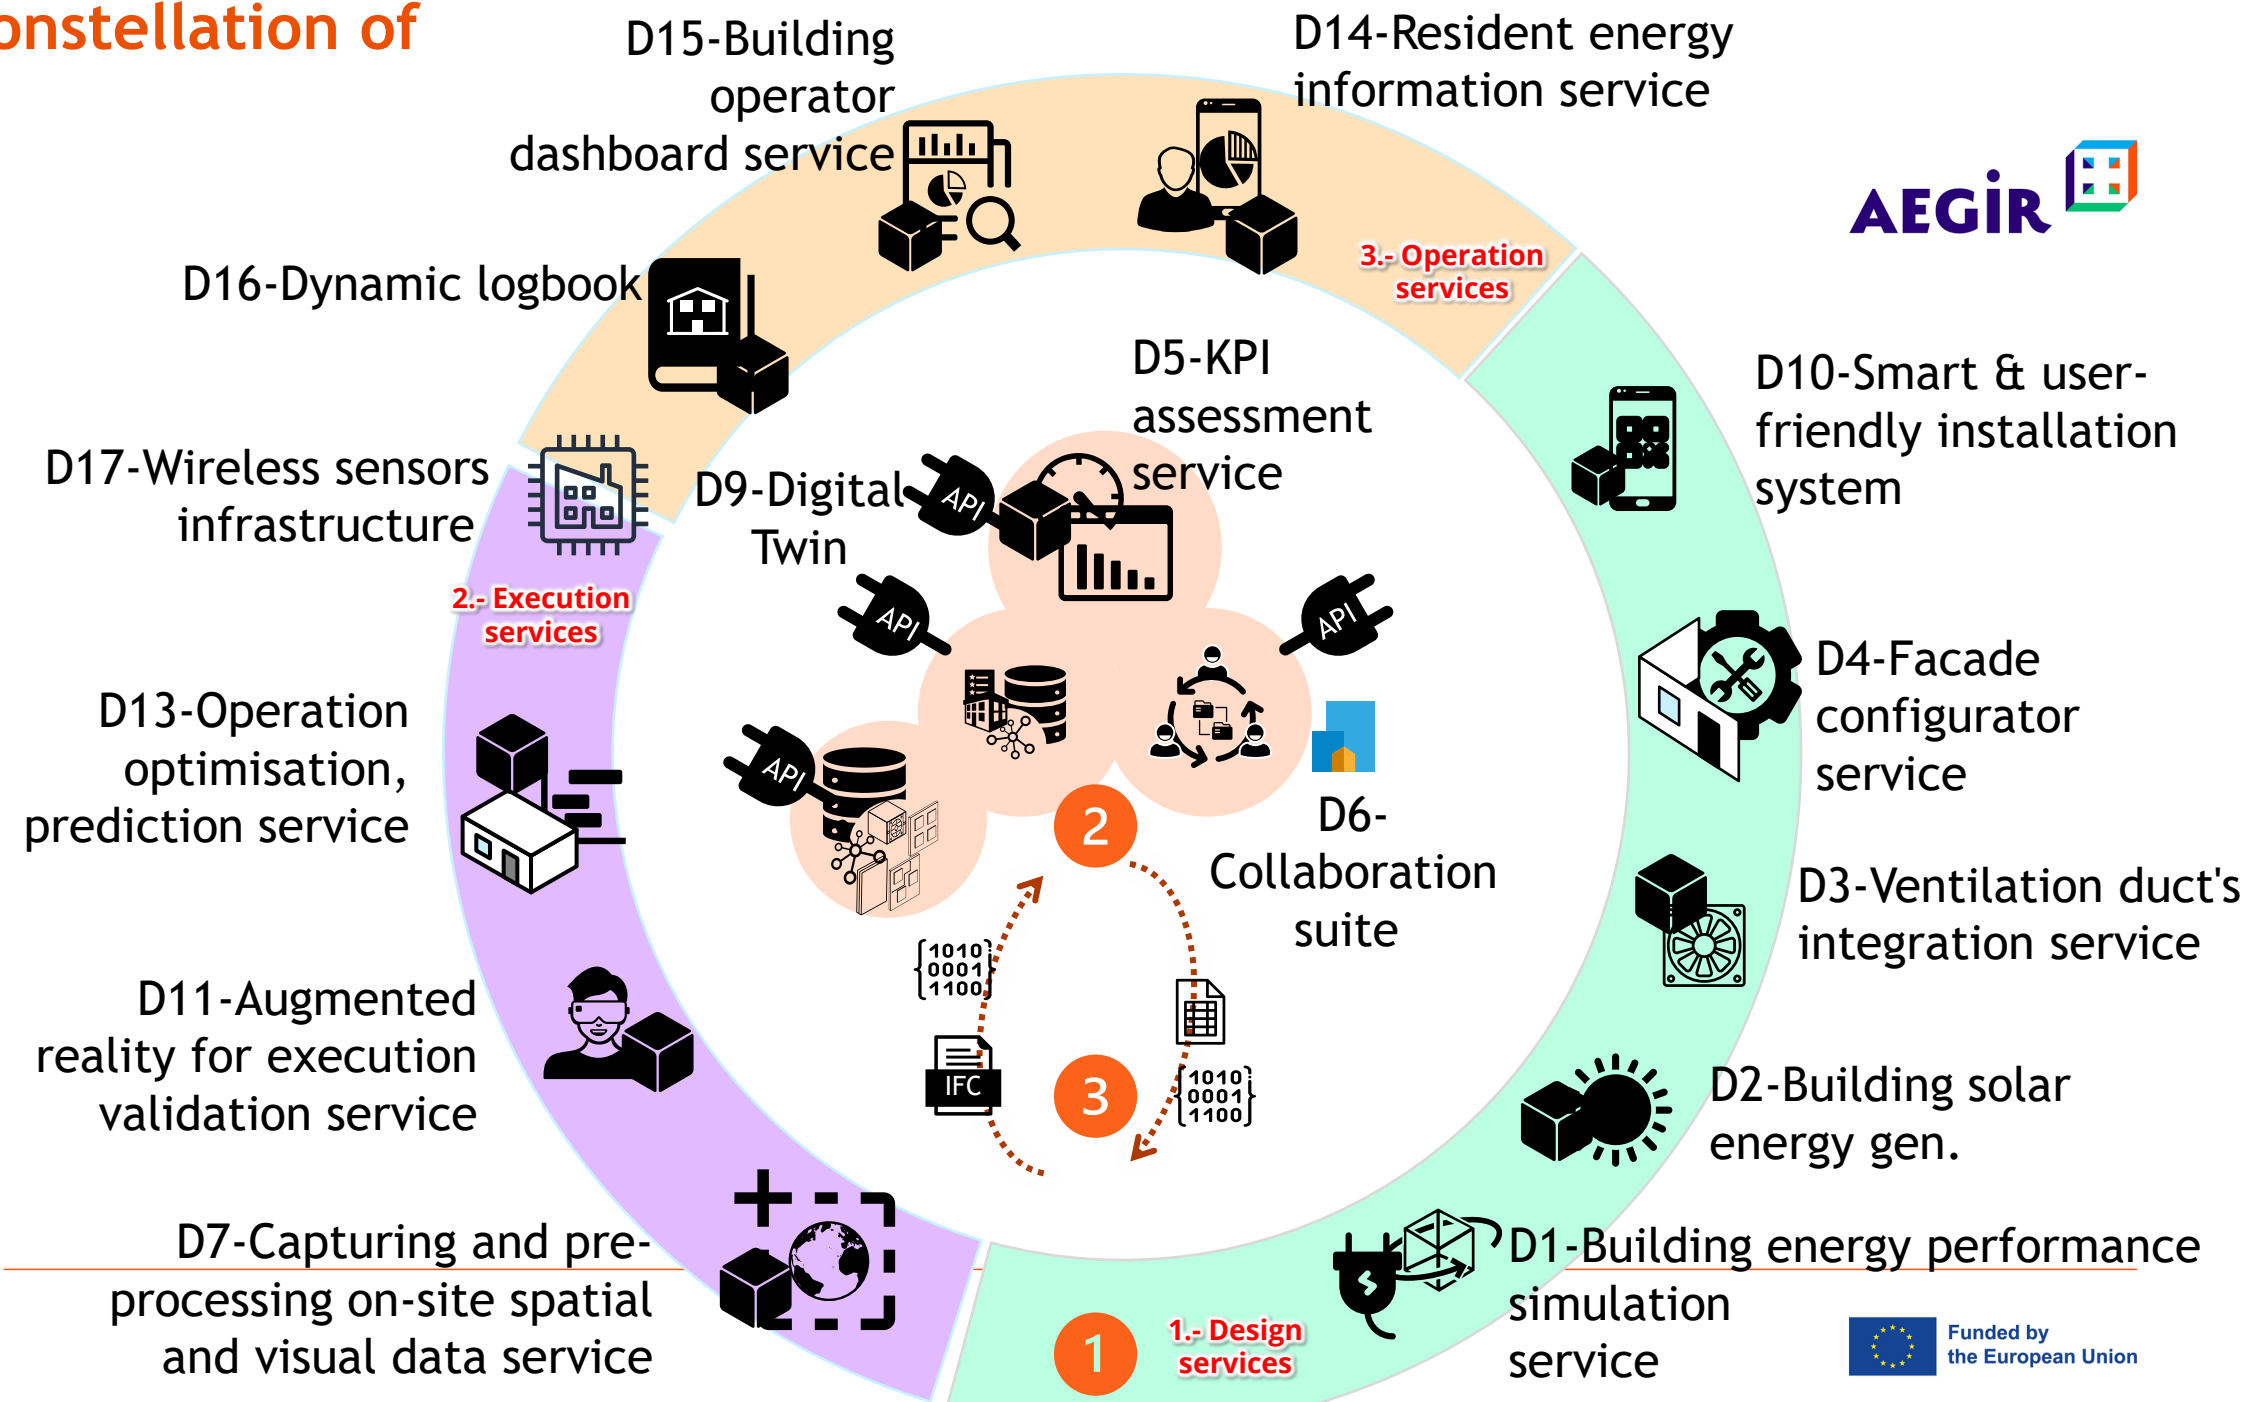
onstellation of

D15-Building operator dashboard service

D14-Resident energy information service

AEGIR

D16-Dynamic logbook

3.- Operation services

D5-KPI assessment service

D10-Smart & user-friendly installation system

D17-Wireless sensors infrastructure

D9-Digital Twin

API

API

API

API

2.- Execution services

D4-Facade configurator service

D13-Operation optimisation, prediction service

2

D6-Collaboration suite

D3-Ventilation duct's integration service

1010
0001
1100

D11-Augmented reality for execution validation service

IFC

3

1010
0001
1100

D2-Building solar energy gen.

D7-Capturing and pre-processing on-site spatial and visual data service

D1-Building energy performance simulation service

1

1.- Design services

Funded by the European Union